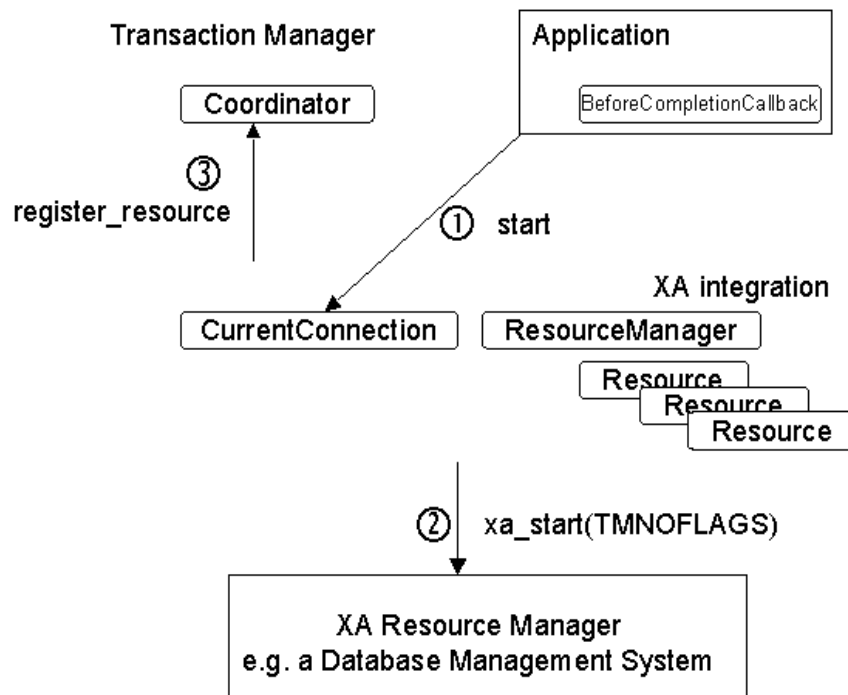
Transaction Manager

Application

Coordinator

BeforeCompletionCallback

③ register_resource

① start

XA integration

CurrentConnection

ResourceManager

Resource

Resource

Resource

② xa_start(TMNOFLAGS)

XA Resource Manager
e.g. a Database Management System